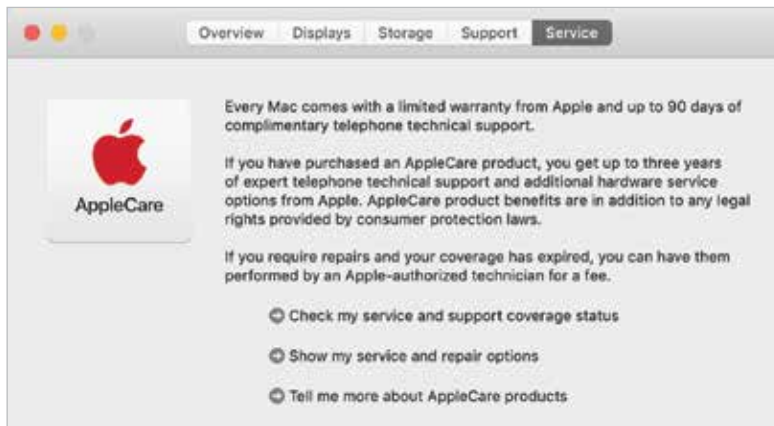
Overview Displays Storage Support Service

AppleCare

Every Mac comes with a limited warranty from Apple and up to 90 days of complimentary telephone technical support.

If you have purchased an AppleCare product, you get up to three years of expert telephone technical support and additional hardware service options from Apple. AppleCare product benefits are in addition to any legal rights provided by consumer protection laws.

If you require repairs and your coverage has expired, you can have them performed by an Apple-authorized technician for a fee.

Check my service and support coverage status

Show my service and repair options

Tell me more about AppleCare products